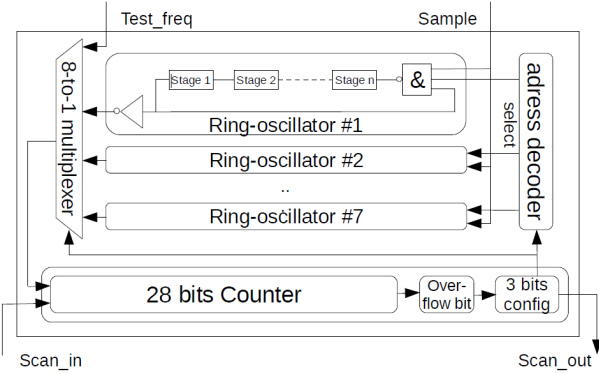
Test_freq

Sample

8-to-1 multiplexer

Stage 1

Stage 2

Stage n

&

Ring-oscillator #1

Ring-oscillator #2

..

Ring-oscillator #7

adress decoder

select

28 bits Counter

Overflow bit

3 bits config

Scan_in

Scan_out